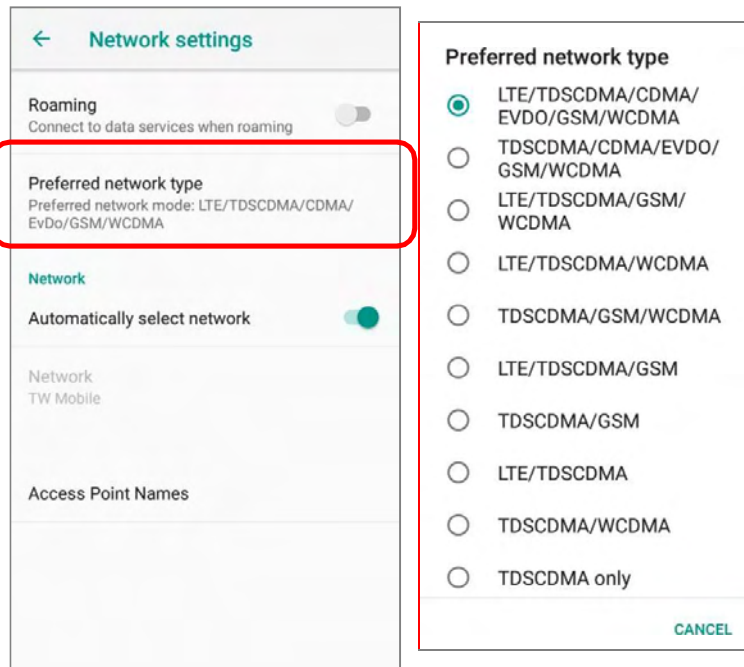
← Network settings

Roaming
Connect to data services when roaming

Preferred network type
Preferred network mode: LTE/TDSCDMA/CDMA/EvDo/GSM/WCDMA

Network

Automatically select network

Network
TW Mobile

Access Point Names

Preferred network type

LTE/TDSCDMA/CDMA/EVDO/GSM/WCDMA

TDSCDMA/CDMA/EVDO/GSM/WCDMA

LTE/TDSCDMA/GSM/WCDMA

LTE/TDSCDMA/WCDMA

TDSCDMA/GSM/WCDMA

LTE/TDSCDMA/GSM

TDSCDMA/GSM

LTE/TDSCDMA

TDSCDMA/WCDMA

TDSCDMA only

CANCEL